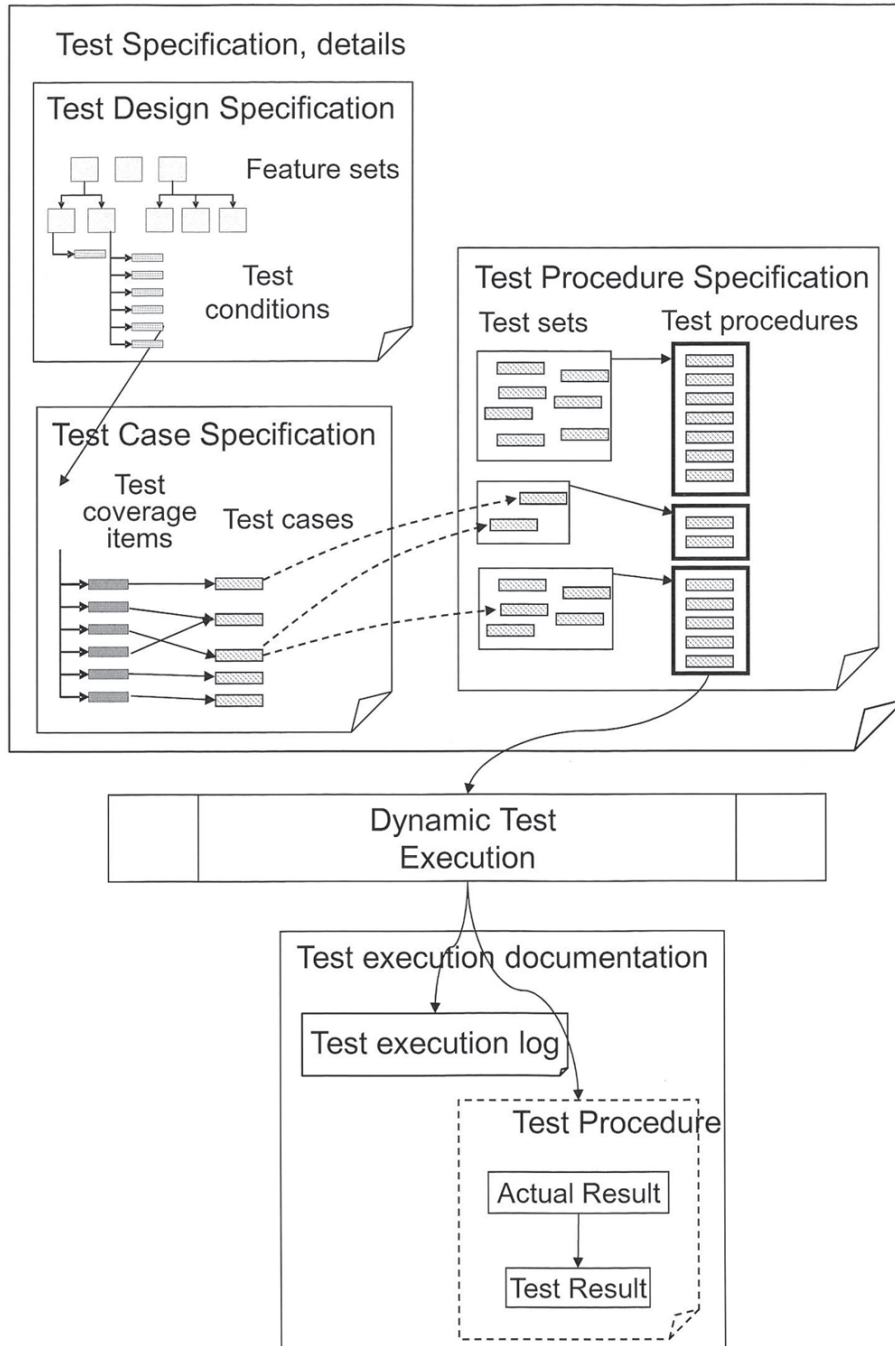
Test Specification, details

Test Design Specification

Feature sets

Test conditions

Test Procedure Specification

Test sets

Test procedures

Test Case Specification

Test coverage items

Test cases

Dynamic Test Execution

Test execution documentation

Test execution log

Test Procedure

Actual Result

Test Result